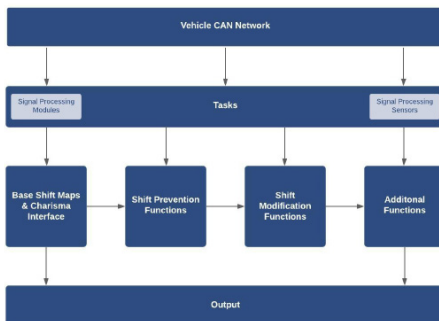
Vehicle CAN Network

Signal Processing Modules

Tasks

Signal Processing Sensors

Base Shift Maps & Charisma Interface

Shift Prevention Functions

Shift Modification Functions

Additonal Functions

Output